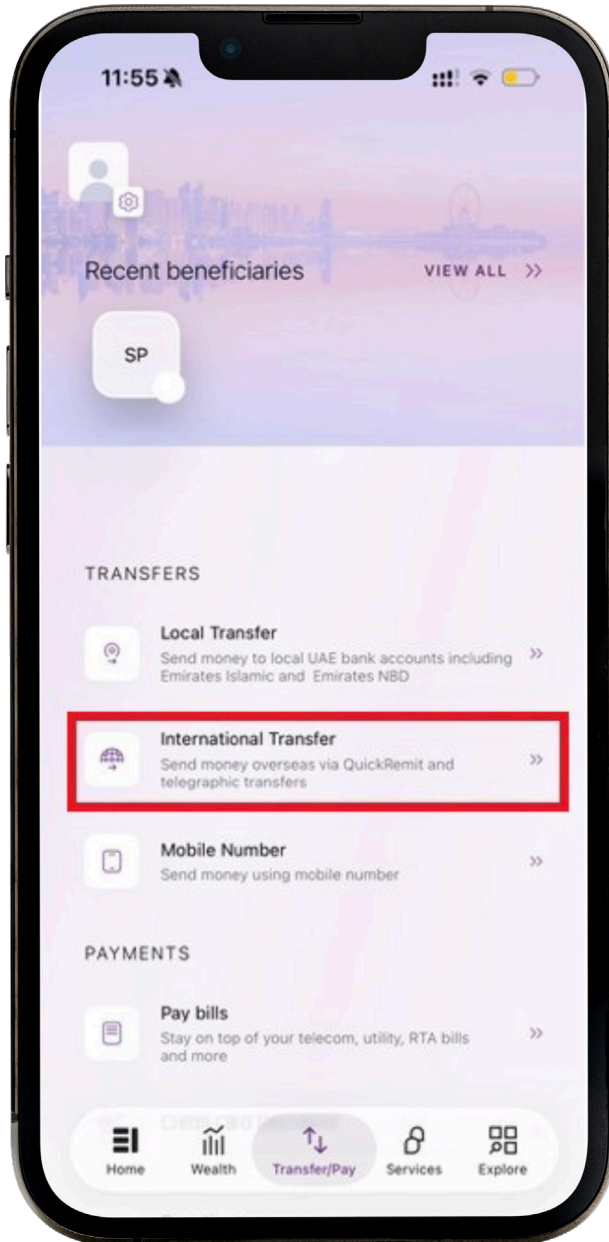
11:55

Recent beneficiaries

VIEW ALL >>

SP

TRANSFERS

Local Transfer
Send money to local UAE bank accounts including Emirates Islamic and Emirates NBD

International Transfer
Send money overseas via QuickRemit and telegraphic transfers

Mobile Number
Send money using mobile number

PAYMENTS

Pay bills
Stay on top of your telecom, utility, RTA bills and more

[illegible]

Home
Wealth
Transfer/Pay
Services
Explore